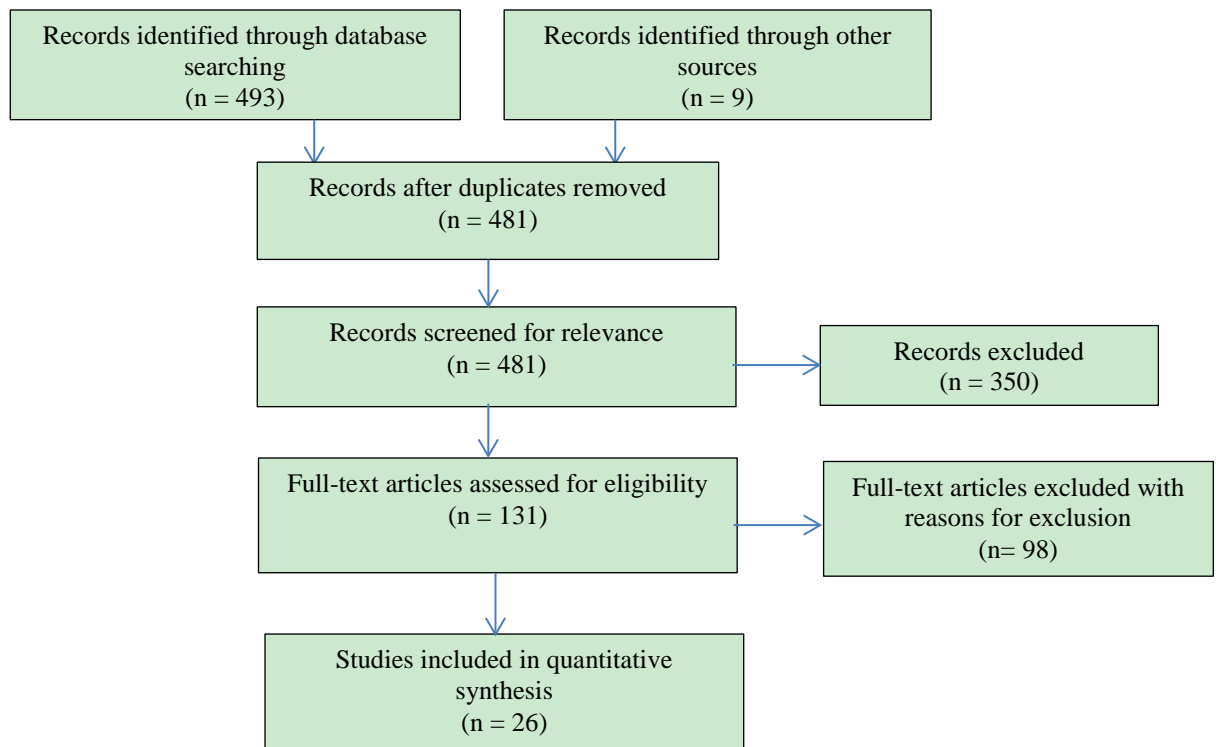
Records identified through database searching
(n = 493)

Records identified through other sources
(n = 9)

Records after duplicates removed
(n = 481)

Records screened for relevance
(n = 481)

Records excluded
(n = 350)

Full-text articles assessed for eligibility
(n = 131)

Full-text articles excluded with reasons for exclusion
(n= 98)

Studies included in quantitative synthesis
(n = 26)